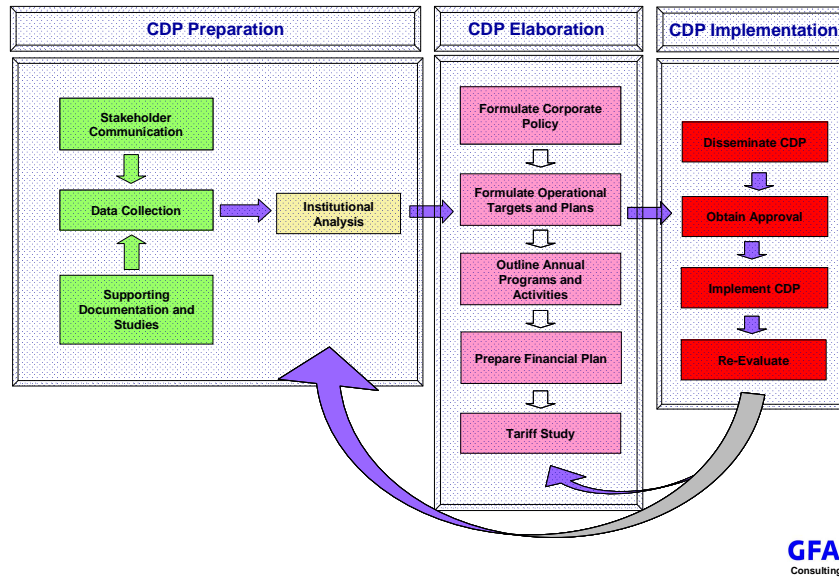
CDP Preparation

CDP Elaboration

CDP Implementation

Stakeholder Communication

Data Collection

Supporting Documentation and Studies

Institutional Analysis

Formulate Corporate Policy

Formulate Operational Targets and Plans

Outline Annual Programs and Activities

Prepare Financial Plan

Tariff Study

Disseminate CDP

Obtain Approval

Implement CDP

Re-Evaluate

GFA
Consulting